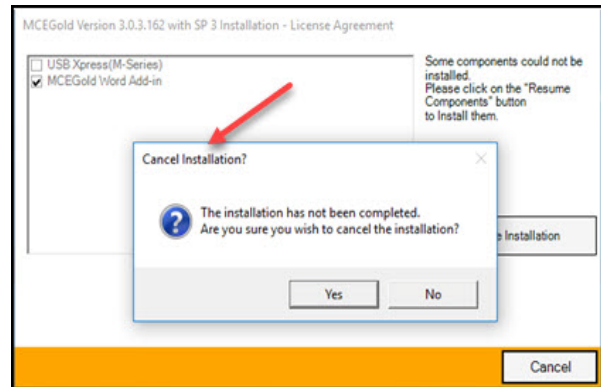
MCEGold Version 3.0.3.162 with SP 3 Installation - License Agreement

USB Xpress(M-Series)
MCEGold Word Add-in

Some components could not be installed.
Please click on the "Resume Components" button to Install them.

Cancel Installation?

The installation has not been completed.
Are you sure you wish to cancel the installation?

Yes
No

e Installation

Cancel